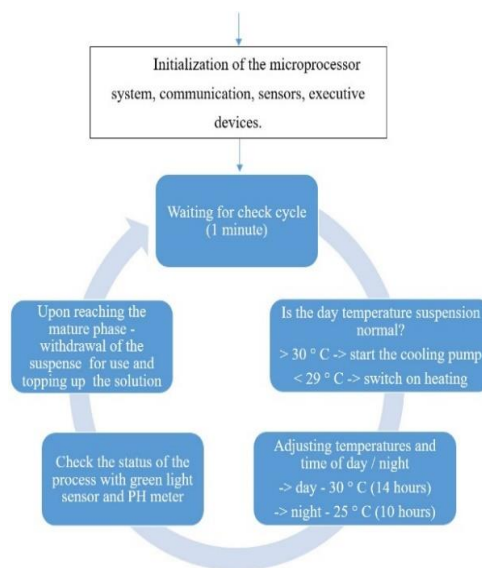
Initialization of the microprocessor system, communication, sensors, executive devices.

Waiting for check cycle (1 minute)

Is the day temperature suspension normal?
> 30 ° C -> start the cooling pump
< 29 ° C -> switch on heating

Adjusting temperatures and time of day / night
-> day - 30 ° C (14 hours)
-> night - 25 ° C (10 hours)

Check the status of the process with green light sensor and PH meter

Upon reaching the mature phase - withdrawal of the suspense for use and topping up the solution